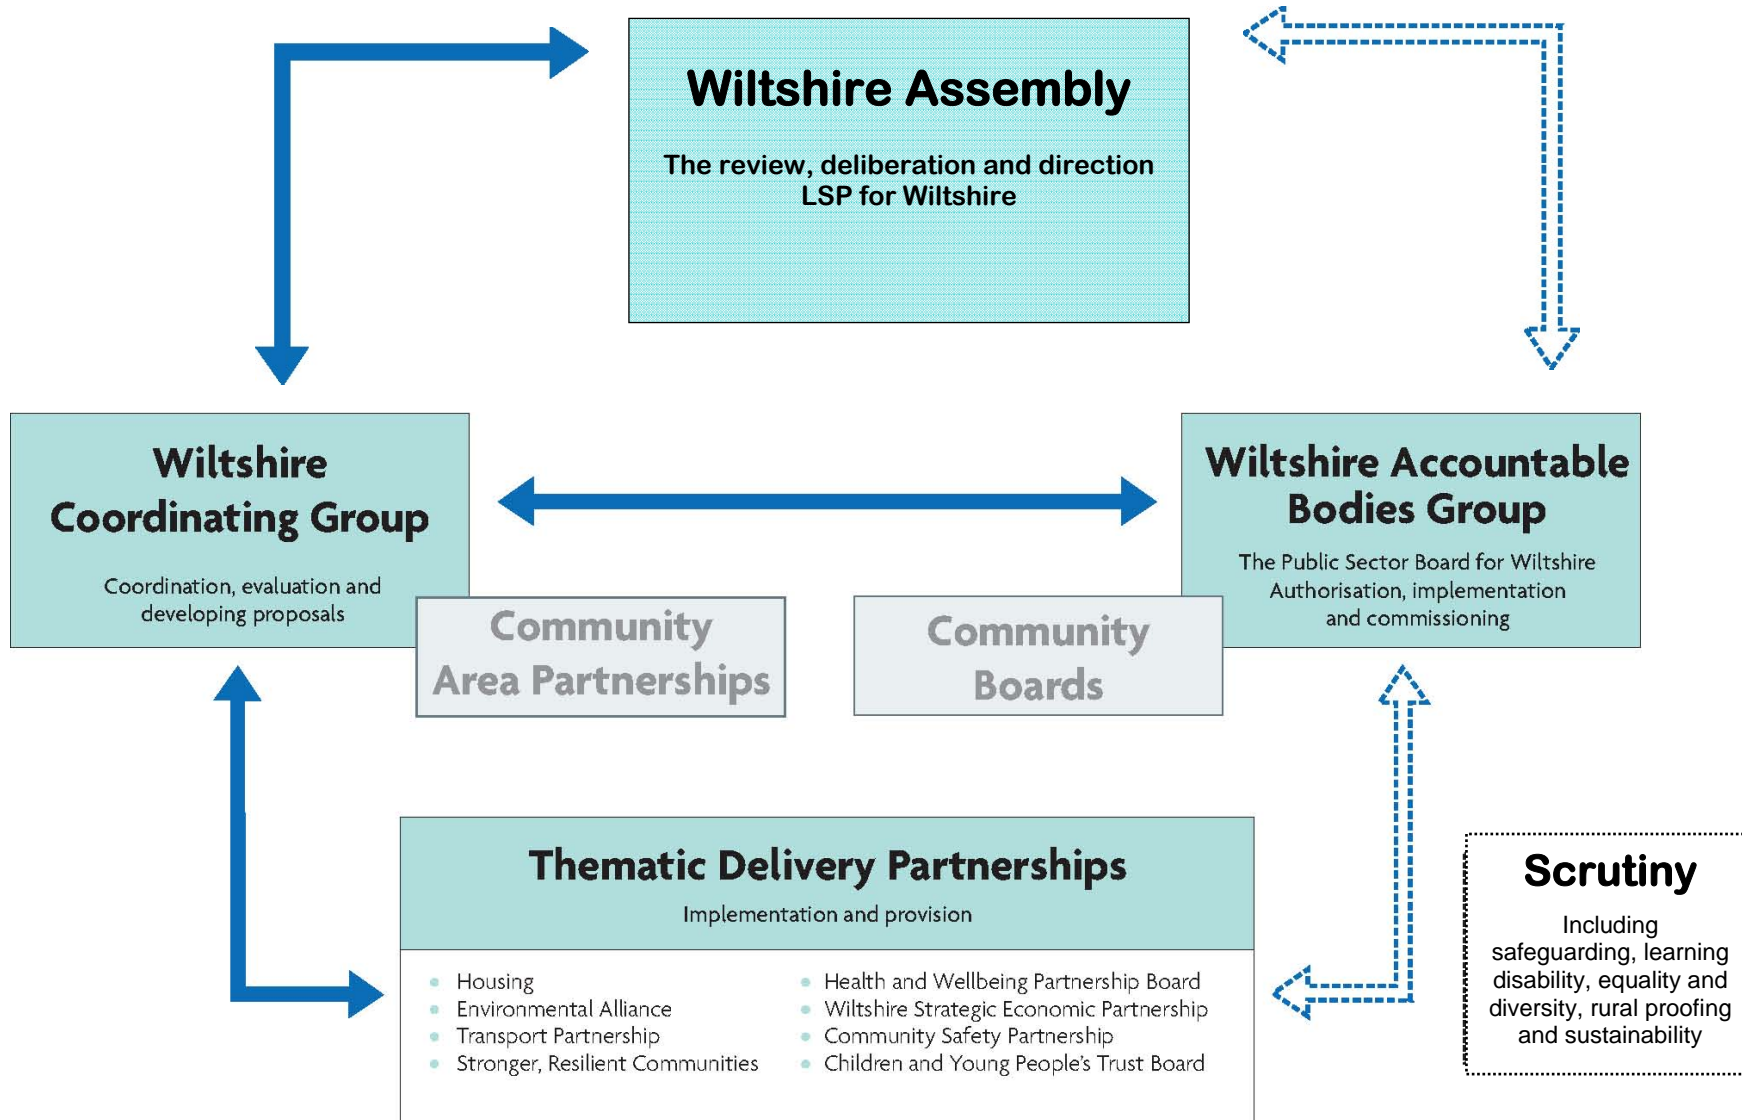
Wiltshire Assembly

The review, deliberation and direction LSP for Wiltshire

Wiltshire Coordinating Group

Coordination, evaluation and developing proposals

Wiltshire Accountable Bodies Group

The Public Sector Board for Wiltshire Authorisation, implementation and commissioning

Community Area Partnerships

Community Boards

Thematic Delivery Partnerships

Implementation and provision

- Housing
- Environmental Alliance
- Transport Partnership
- Stronger, Resilient Communities

- Health and Wellbeing Partnership Board
- Wiltshire Strategic Economic Partnership
- Community Safety Partnership
- Children and Young People's Trust Board

Scrutiny

Including safeguarding, learning disability, equality and diversity, rural proofing and sustainability